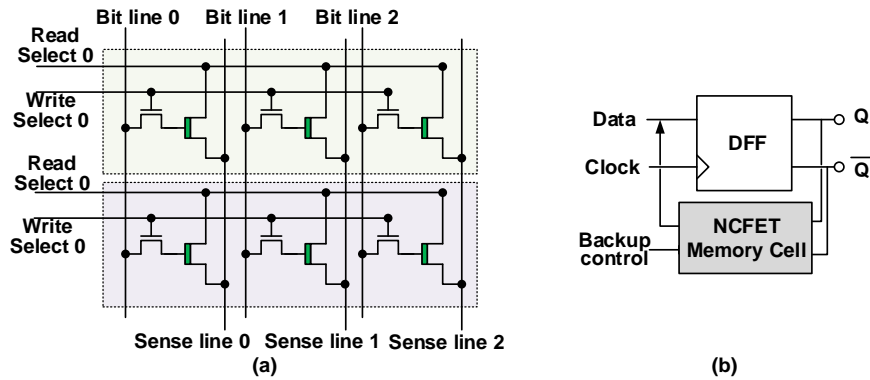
Bit line 0 Bit line 1 Bit line 2

Read Select 0

Write Select 0

Read Select 0

Write Select 0

Sense line 0 Sense line 1 Sense line 2

(a)

Data

Clock

DFF

Q

$\overline{Q}$

Backup control

NCFET Memory Cell

(b)